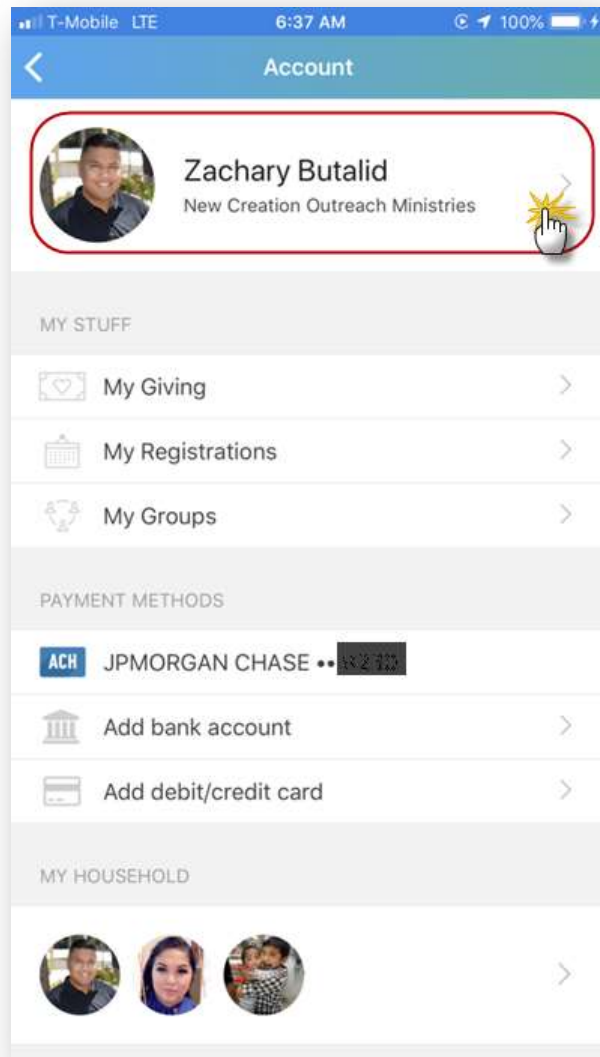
T-Mobile LTE 6:37 AM 100%

Account

Zachary Butalid
New Creation Outreach Ministries

MY STUFF

My Giving

My Registrations

My Groups

PAYMENT METHODS

ACH JPMORGAN CHASE •• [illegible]

Add bank account

Add debit/credit card

MY HOUSEHOLD